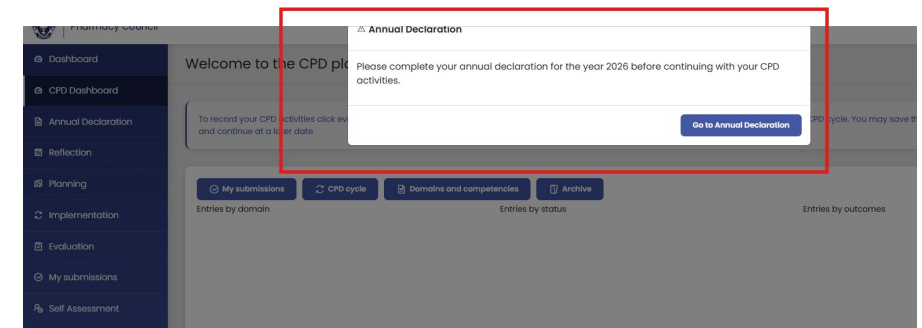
Pharmacy Council

Dashboard
CPD Dashboard
Annual Declaration
Reflection
Planning
Implementation
Evaluation
My submissions
Self Assessment

Welcome to the CPD pl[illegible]

To record your CPD activities click ev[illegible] and continue at a later date

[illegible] CPD cycle. You may save t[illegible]

⚠ Annual Declaration

Please complete your annual declaration for the year 2026 before continuing with your CPD activities.

Go to Annual Declaration

My submissions
CPD cycle
Domains and competencies
Archive

Entries by domain
Entries by status
Entries by outcomes